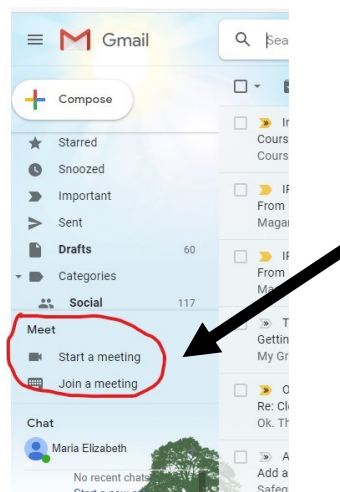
Gmail

Sea

Compose

Starred

Snoozed

Important

Sent

Drafts 60

Categories

Social 117

Meet

Start a meeting

Join a meeting

Chat

Maria Elizabeth

No recent chats

Start a new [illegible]

I
Cours
Cours

IF
From
Magaz

IF
From
Ma

T
Gettin
My Gr

O
Re: Cl
Ok. Th

A
Add a
Safeg